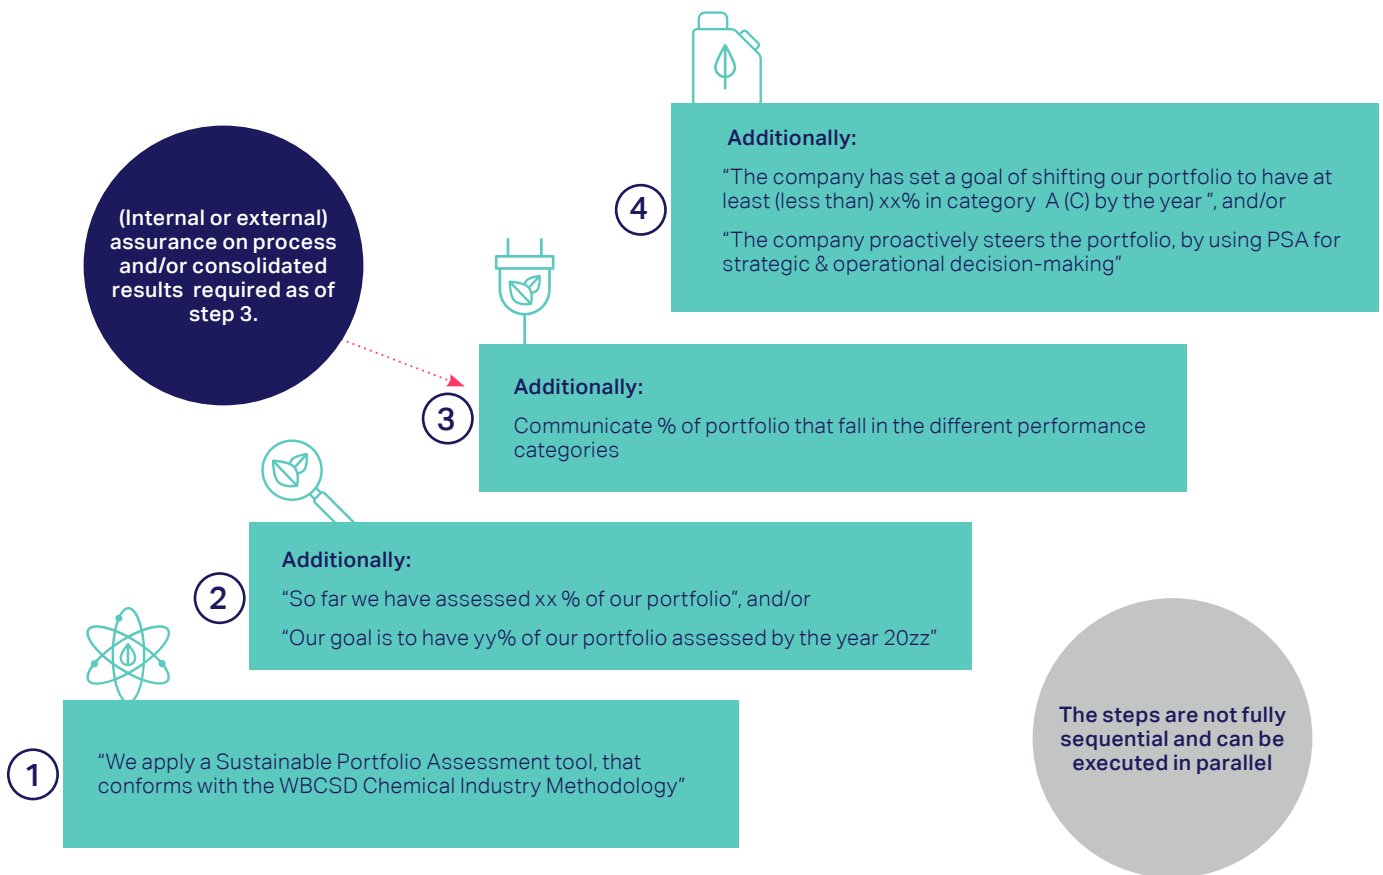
Additionally:

“The company has set a goal of shifting our portfolio to have at least (less than) xx% in category A (C) by the year ”, and/or

“The company proactively steers the portfolio, by using PSA for strategic & operational decision-making”

4

(Internal or external) assurance on process and/or consolidated results required as of step 3.

3

Additionally:

Communicate % of portfolio that fall in the different performance categories

2

Additionally:

“So far we have assessed xx % of our portfolio”, and/or

“Our goal is to have yy% of our portfolio assessed by the year 20zz”

1

“We apply a Sustainable Portfolio Assessment tool, that conforms with the WBCSD Chemical Industry Methodology”

The steps are not fully sequential and can be executed in parallel